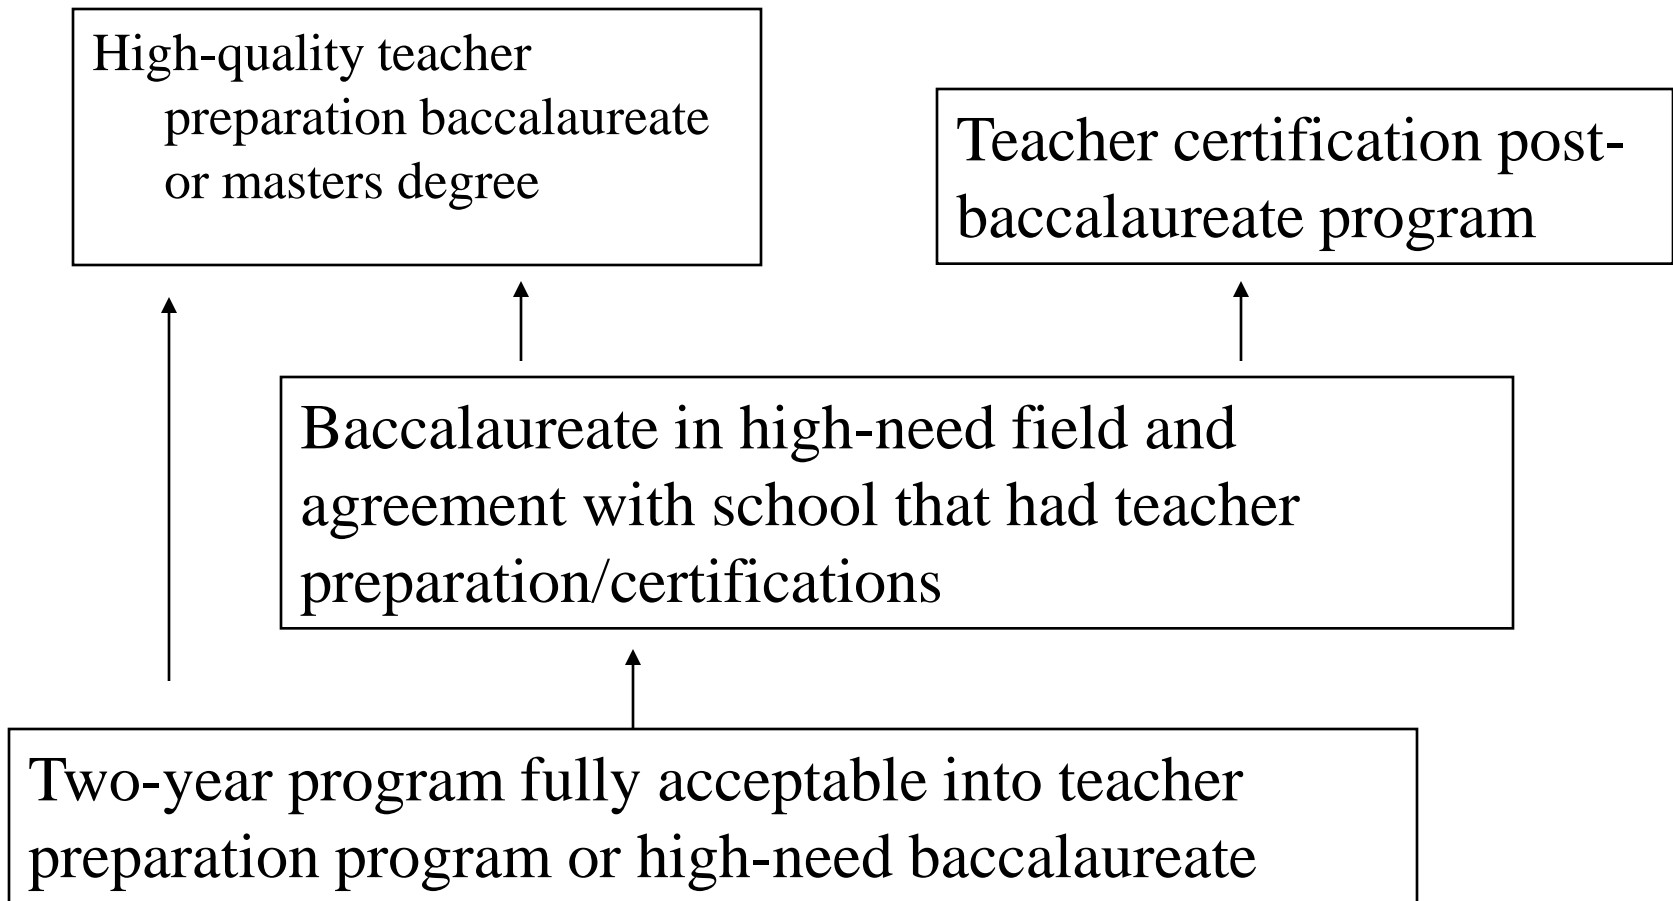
High-quality teacher preparation baccalaureate or masters degree

Teacher certification post-baccalaureate program

Baccalaureate in high-need field and agreement with school that had teacher preparation/certifications

Two-year program fully acceptable into teacher preparation program or high-need baccalaureate